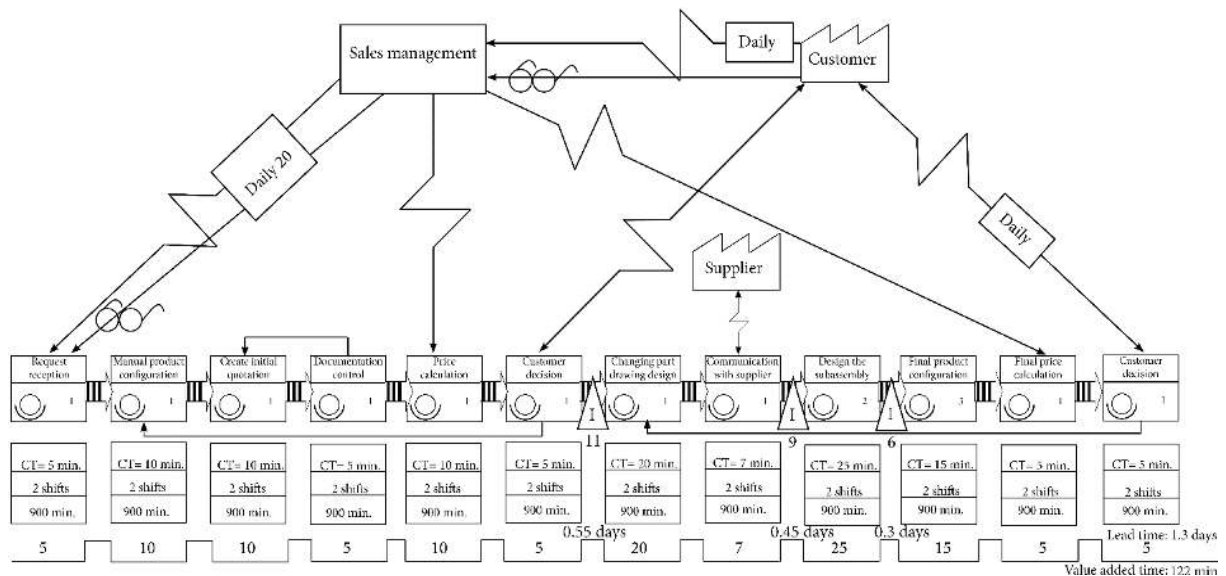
Sales management

Daily

Customer

Daily 20

Daily

Supplier

Request reception
1

Manual product configuration
1

Create initial quotation
1

Documentation control
1

Price calculation
1

Customer decision
1

Changing part drawing design
1

Communication with supplier
1

Design the subassembly
2

Final product configuration
3

Final price calculation
1

Customer decision
1

I
11

I
9

I
6

| CT= 5 min. | CT= 10 min. | CT= 10 min. | CT= 5 min. | CT= 10 min. | CT= 5 min. | CT= 20 min. | CT= 7 min. | CT= 25 min. | CT= 15 min. | CT= 5 min. | CT= 5 min. |
|---|---|---|---|---|---|---|---|---|---|---|---|
| 2 shifts | 2 shifts | 2 shifts | 2 shifts | 2 shifts | 2 shifts | 2 shifts | 2 shifts | 2 shifts | 2 shifts | 2 shifts | 2 shifts |
| 900 min. | 900 min. | 900 min. | 900 min. | 900 min. | 900 min. | 900 min. | 900 min. | 900 min. | 900 min. | 900 min. | 900 min. |

0.55 days
0.45 days
0.3 days

Lead time: 1.3 days

5 10 10 5 10 5 20 7 25 15 5 5

Value added time: 122 min